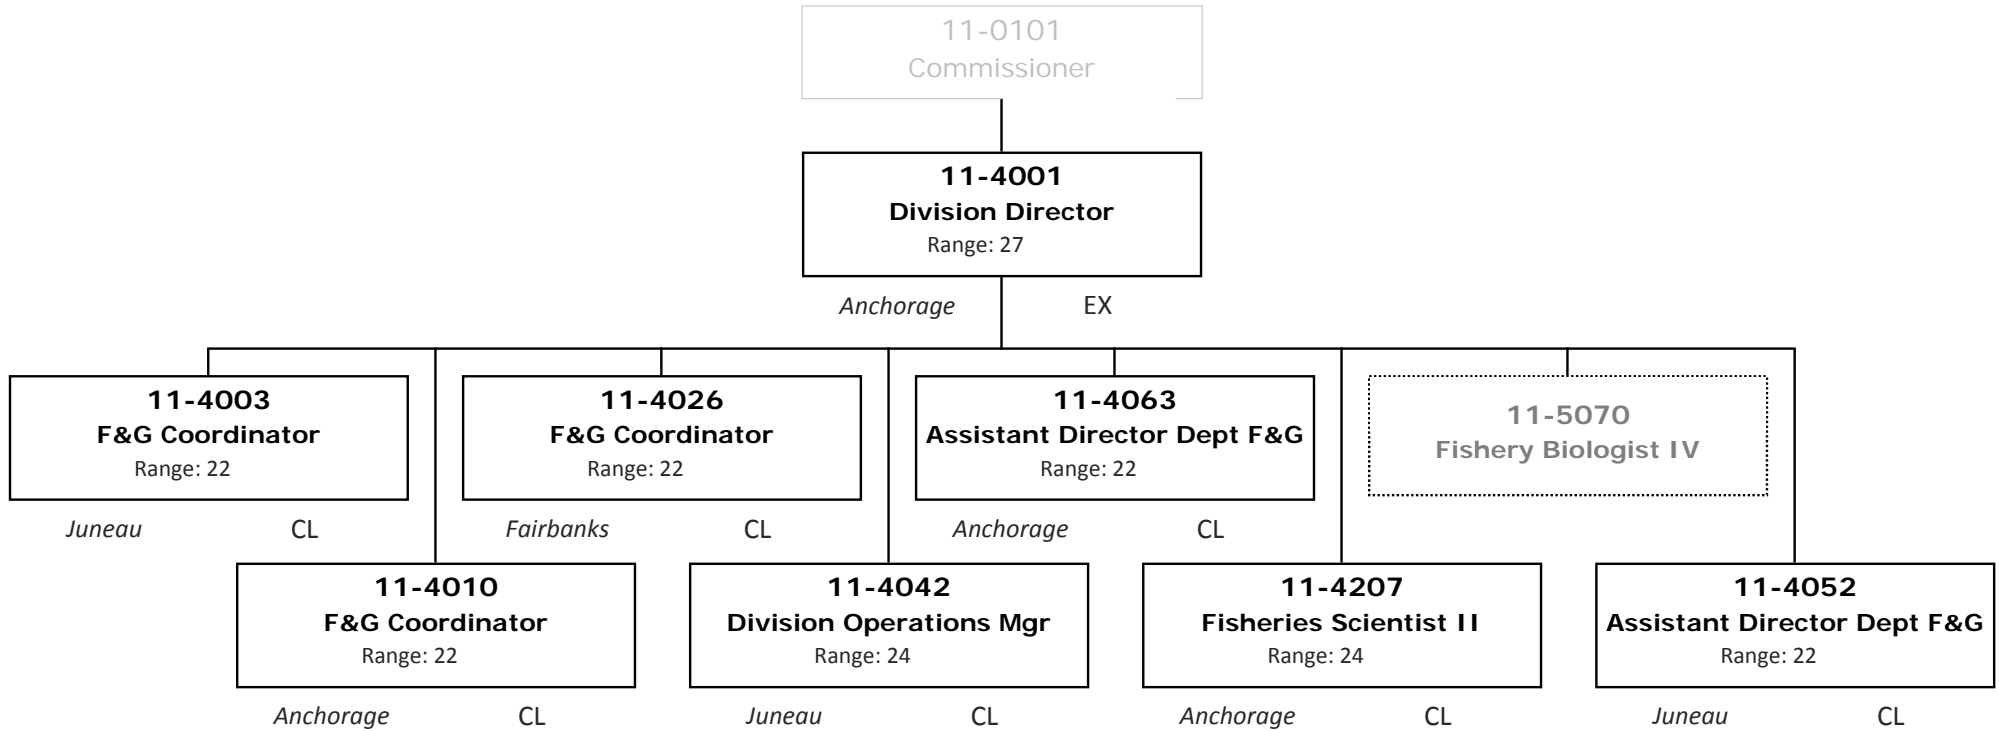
11-0101
Commissioner

11-4001
Division Director
Range: 27
Anchorage EX

11-4003
F&G Coordinator
Range: 22
Juneau CL

11-4026
F&G Coordinator
Range: 22
Fairbanks CL

11-4063
Assistant Director Dept F&G
Range: 22
Anchorage CL

11-5070
Fishery Biologist IV

11-4010
F&G Coordinator
Range: 22
Anchorage CL

11-4042
Division Operations Mgr
Range: 24
Juneau CL

11-4207
Fisheries Scientist II
Range: 24
Anchorage CL

11-4052
Assistant Director Dept F&G
Range: 22
Juneau CL